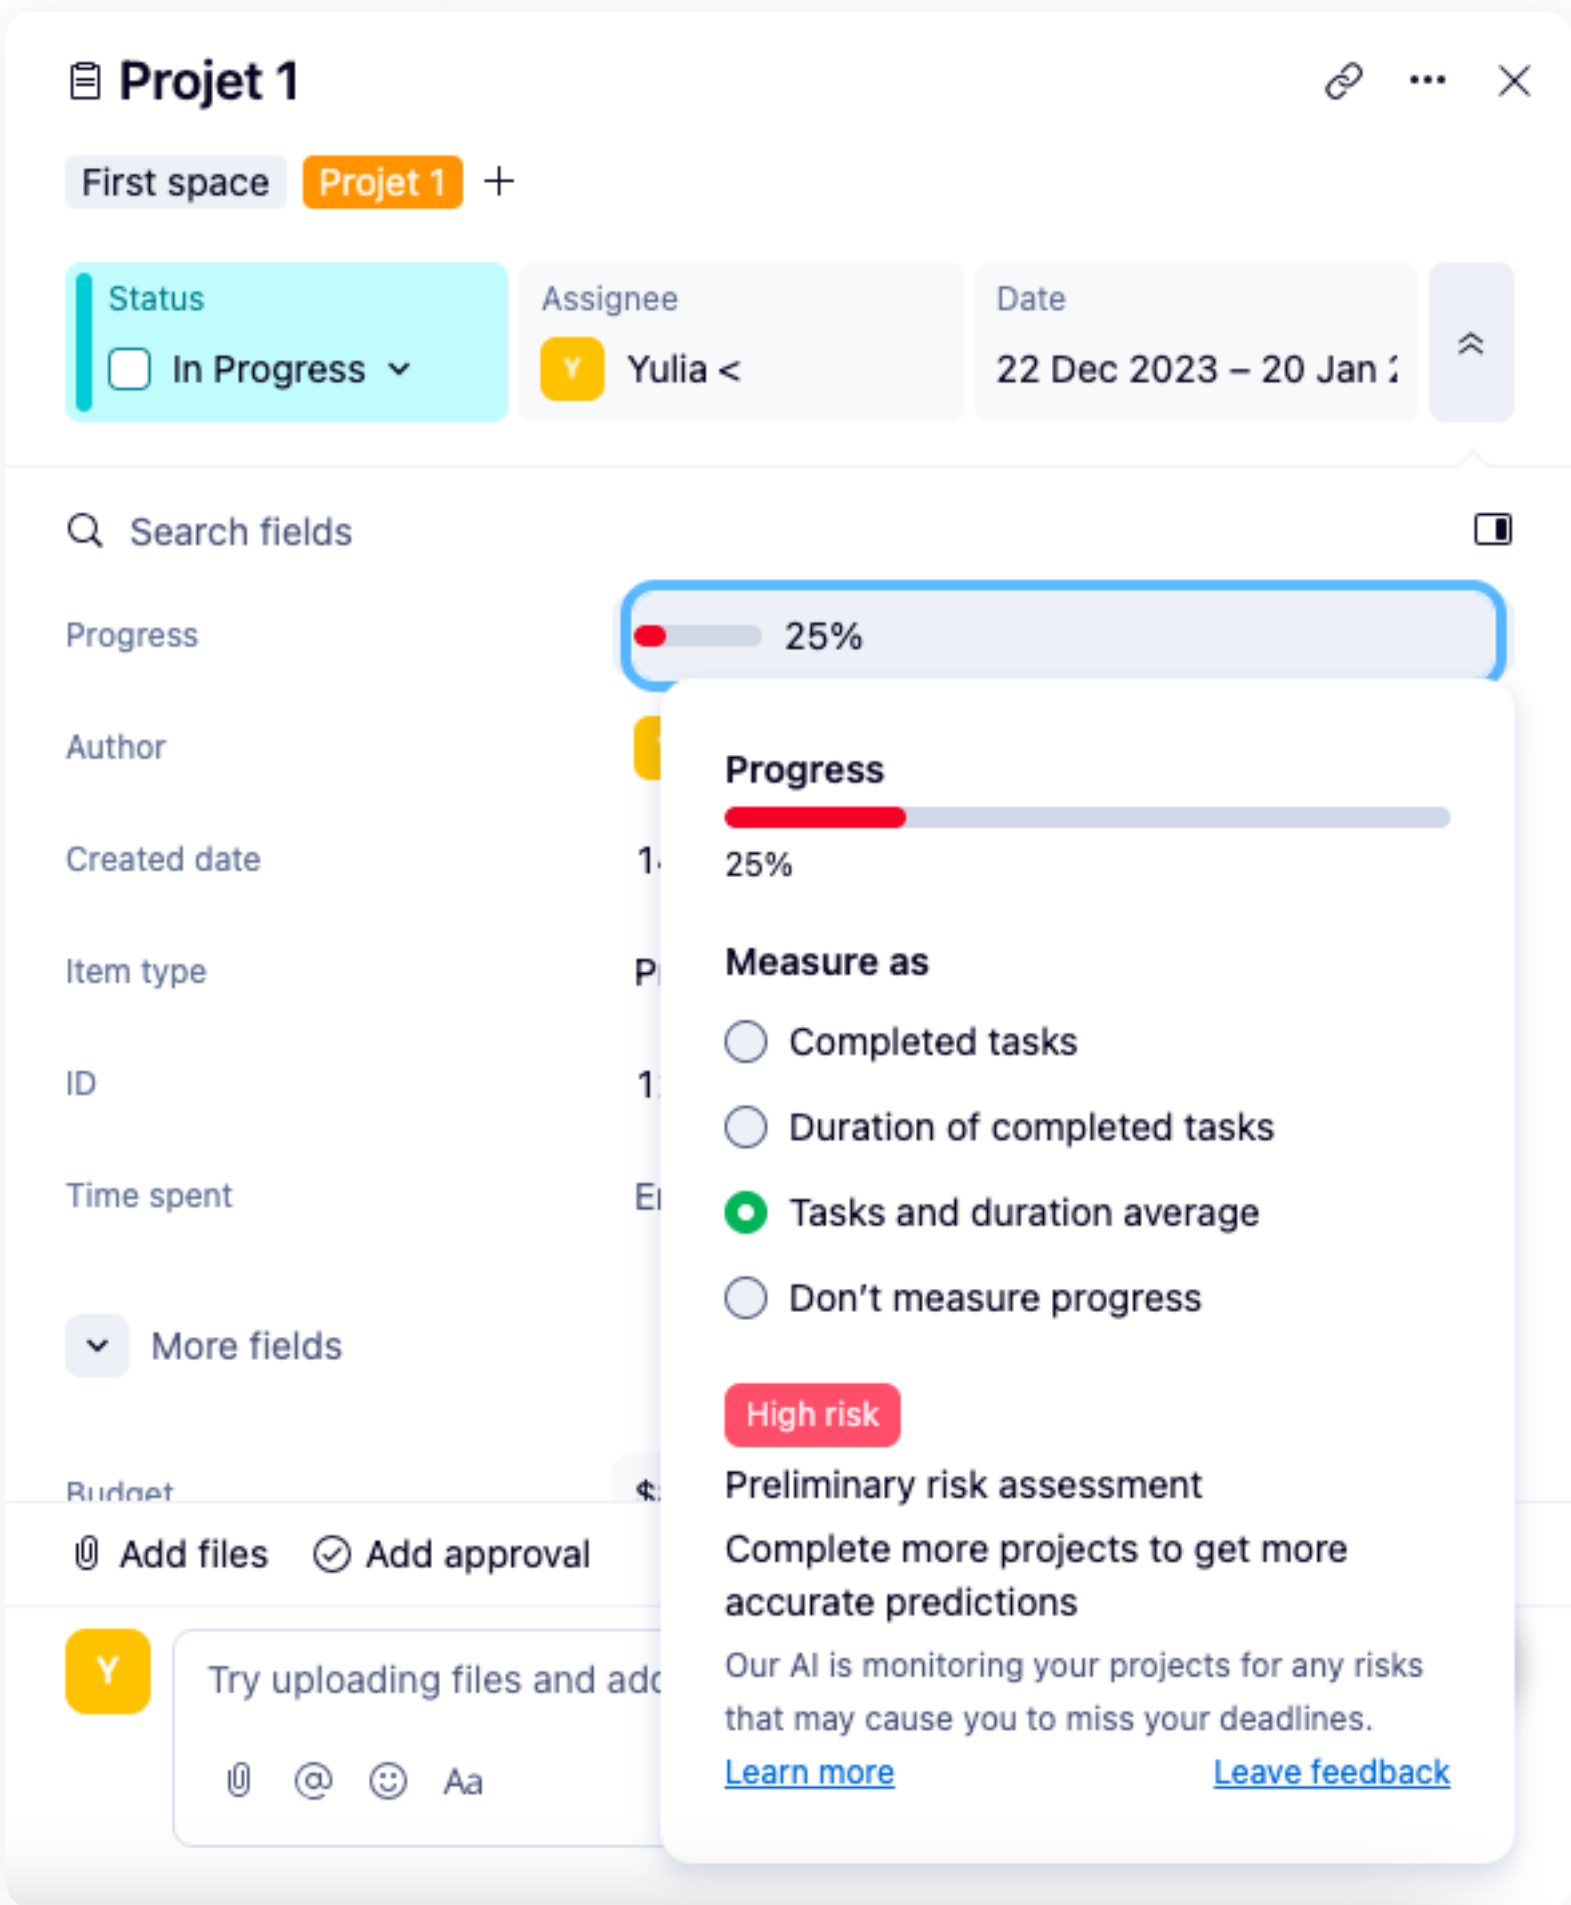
Projet 1

First space Projet 1 +

Status
In Progress

Assignee
Y Yulia <

Date
22 Dec 2023 – 20 Jan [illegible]

Search fields

Progress 25%

Author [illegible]

Created date 1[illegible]

Item type P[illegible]

ID 1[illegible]

Time spent E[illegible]

More fields

Budget $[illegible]

Progress
25%

Measure as
Completed tasks
Duration of completed tasks
Tasks and duration average
Don’t measure progress

High risk
Preliminary risk assessment
Complete more projects to get more accurate predictions
Our AI is monitoring your projects for any risks that may cause you to miss your deadlines.
Learn more Leave feedback

Add files Add approval

Y
Try uploading files and add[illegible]
Aa